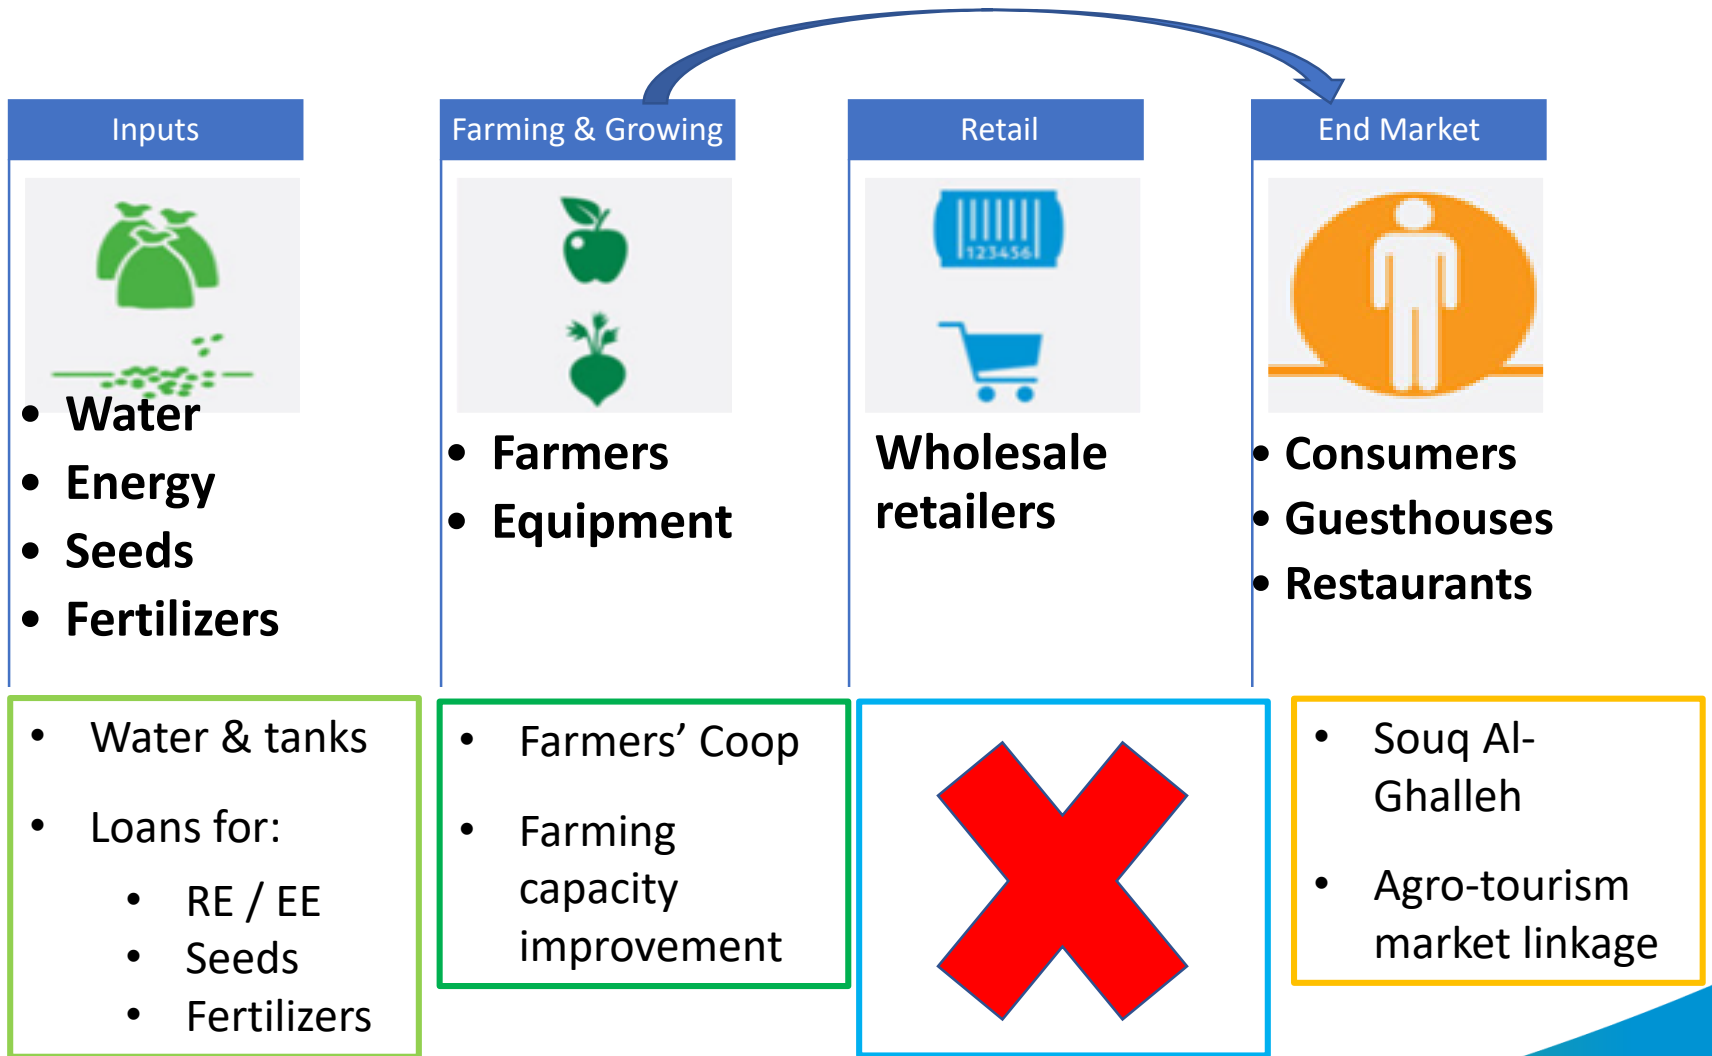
Inputs

- Water
- Energy
- Seeds
- Fertilizers

Farming & Growing

- Farmers
- Equipment

Retail

123456

Wholesale retailers

End Market

- Consumers
- Guesthouses
- Restaurants

- Water & tanks
- Loans for:
  - RE / EE
  - Seeds
  - Fertilizers

- Farmers’ Coop
- Farming capacity improvement

- Souq Al-Ghalleh
- Agro-tourism market linkage